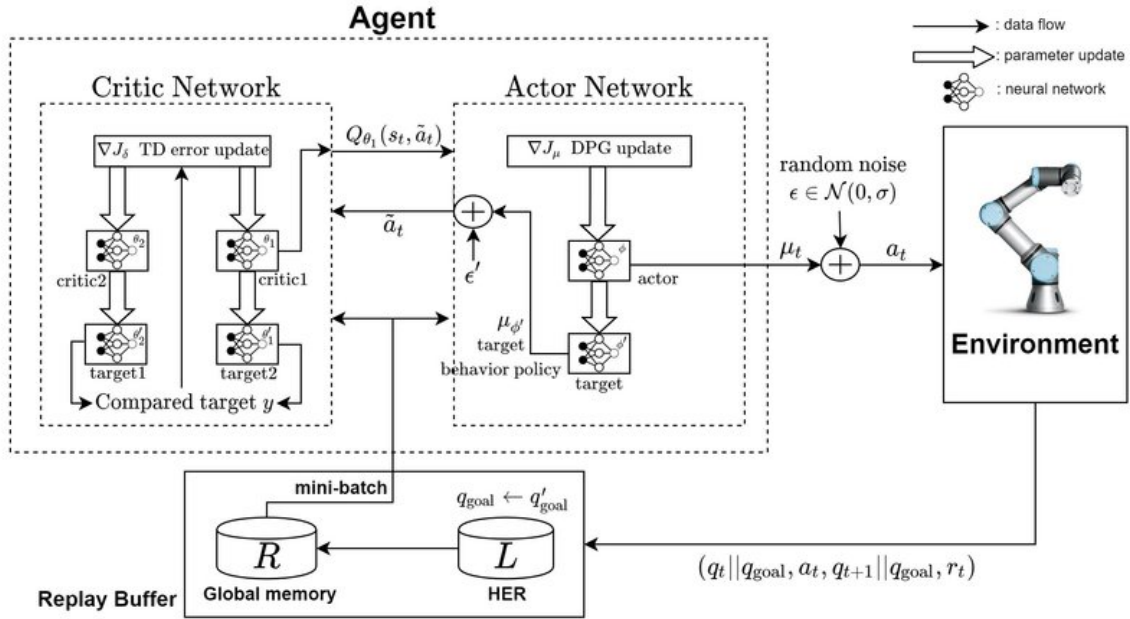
Agent

: data flow

: parameter update

: neural network

Critic Network

$\nabla J_{\delta}$ TD error update

$\theta_2$

critic2

$\theta_1$

critic1

$\theta_2'$

target1

$\theta_1'$

target2

Compared target $y$

$Q_{\theta_1}(s_t, \tilde{a}_t)$

$\tilde{a}_t$

$\epsilon'$

Actor Network

$\nabla J_{\mu}$ DPG update

$\phi$

actor

$\mu_{\phi'}$

target

behavior policy

$\phi'$

target

random noise

$\epsilon \in \mathcal{N}(0, \sigma)$

$\mu_t$

$a_t$

Environment

mini-batch

$q_{\text{goal}} \leftarrow q'_{\text{goal}}$

$R$

Global memory

$L$

HER

Replay Buffer

$(q_t || q_{\text{goal}}, a_t, q_{t+1} || q_{\text{goal}}, r_t)$